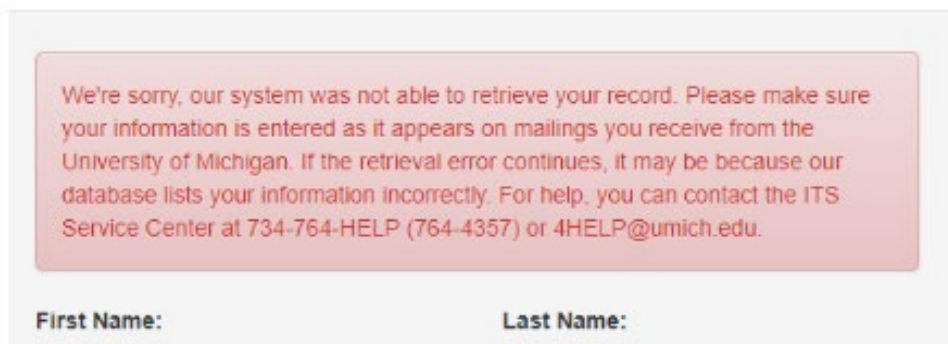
We're sorry, our system was not able to retrieve your record. Please make sure your information is entered as it appears on mailings you receive from the University of Michigan. If the retrieval error continues, it may be because our database lists your information incorrectly. For help, you can contact the ITS Service Center at 734-764-HELP (764-4357) or 4HELP@umich.edu.

First Name:

Last Name: